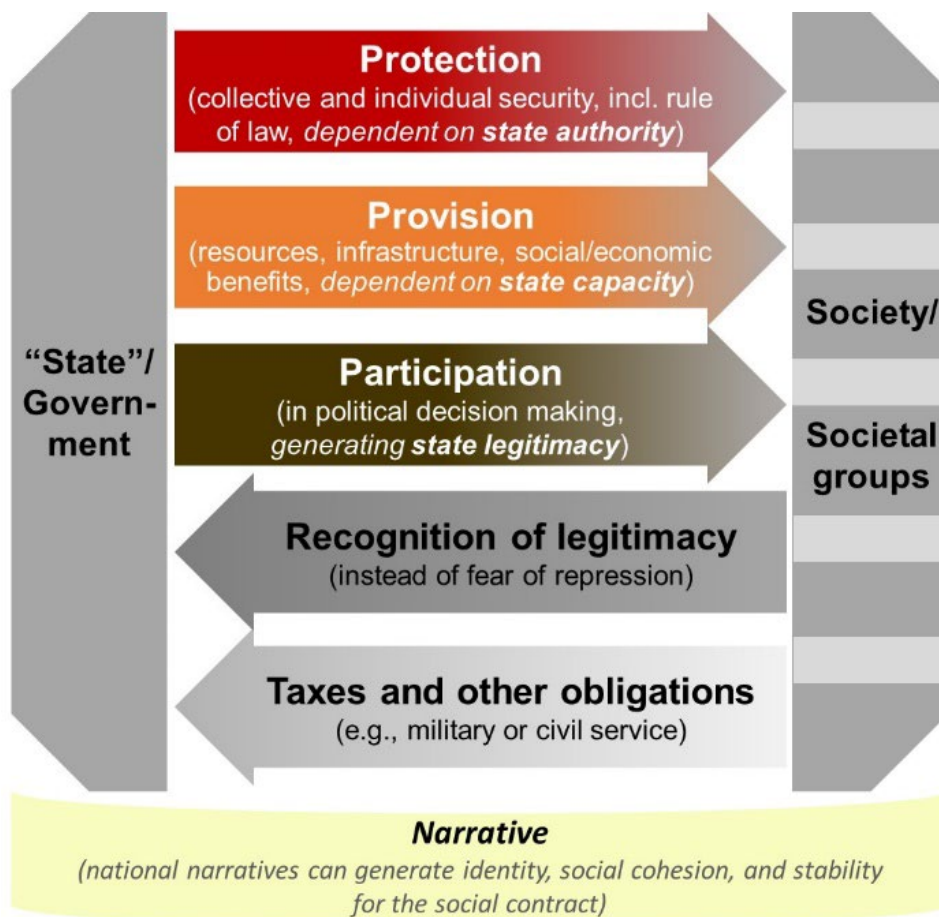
"State"/ Government

Protection
(collective and individual security, incl. rule of law, *dependent on* ***state authority***)

Provision
(resources, infrastructure, social/economic benefits, *dependent on* ***state capacity***)

Participation
(in political decision making, *generating* ***state legitimacy***)

Recognition of legitimacy
(instead of fear of repression)

Taxes and other obligations
(e.g., military or civil service)

Society/ Societal groups

***Narrative***
*(national narratives can generate identity, social cohesion, and stability for the social contract)*